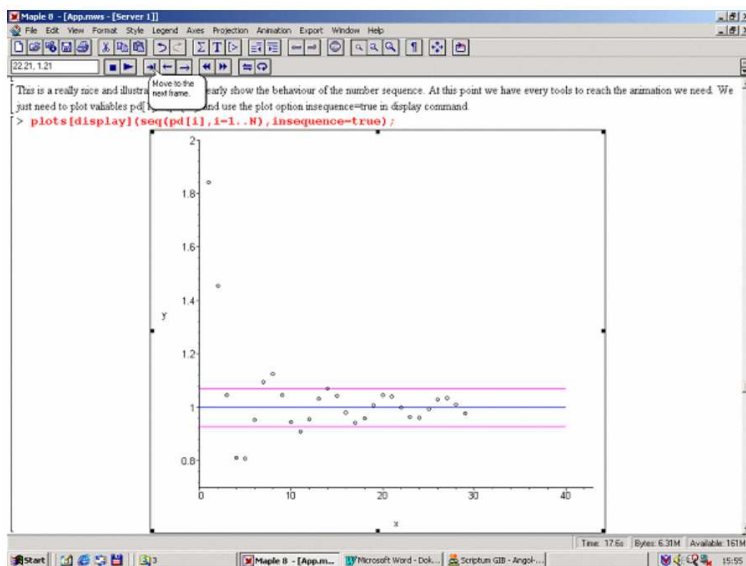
Maple 8 - [App.mws - [Server 1]]

File Edit View Format Style Legend Axes Projection Animation Export Window Help

22.21, 1.21

Move to the next frame.

This is a really nice and illustra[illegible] early show the behaviour of the number sequence. At this point we have every tools to reach the animation we need. We just need to plot valiables pd[ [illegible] and use the plot option insequence=true in display command.

> plots[display](seq(pd[i],i=1..N),insequence=true);

2
1.8
1.6
1.4
y
1.2
1
0.8
0 10 20 30 40
x

Time: 17.6s Bytes: 6.31M Available: 161M

Start 3 Maple 8 - [App.m... Microsoft Word - Dok... Scriptum GIB - Angol-... 15:55